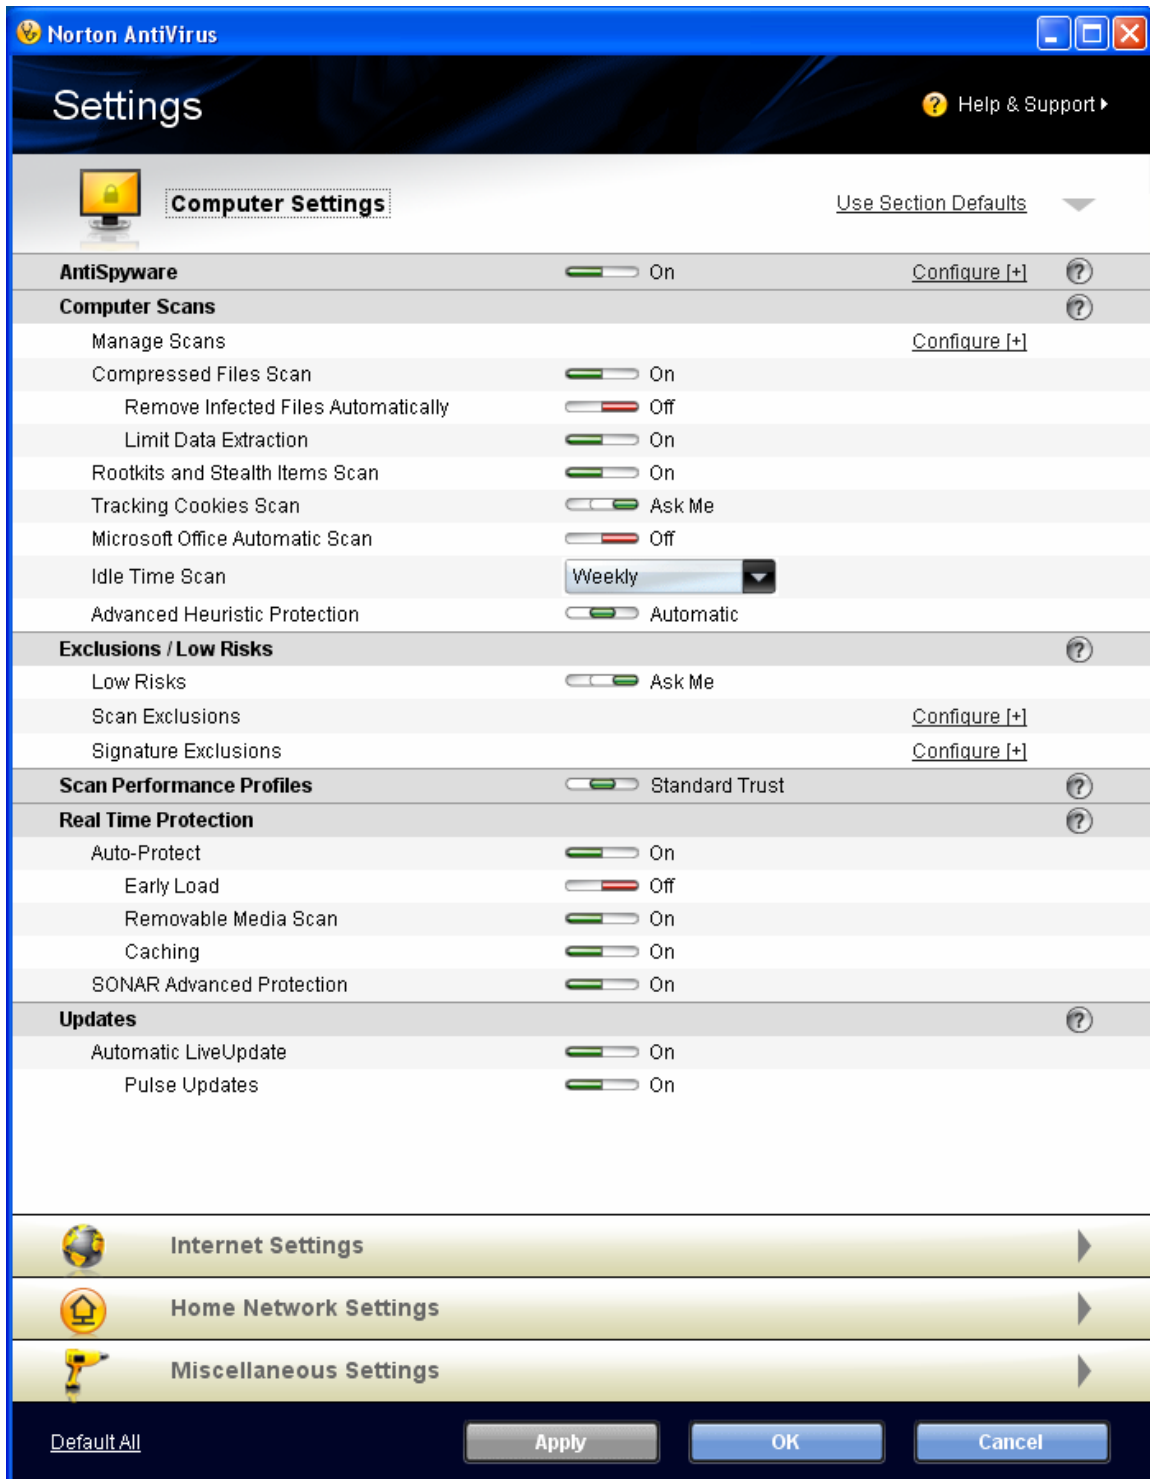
Norton AntiVirus

Settings

Help & Support

Computer Settings

Use Section Defaults

| | | |
|---|---|---|
| AntiSpyware | On | Configure [+] |
| Computer Scans | | |
| Manage Scans | | Configure [+] |
| Compressed Files Scan | On | |
| Remove Infected Files Automatically | Off | |
| Limit Data Extraction | On | |
| Rootkits and Stealth Items Scan | On | |
| Tracking Cookies Scan | Ask Me | |
| Microsoft Office Automatic Scan | Off | |
| Idle Time Scan | Weekly | |
| Advanced Heuristic Protection | Automatic | |
| Exclusions / Low Risks | | |
| Low Risks | Ask Me | |
| Scan Exclusions | | Configure [+] |
| Signature Exclusions | | Configure [+] |
| Scan Performance Profiles | Standard Trust | |
| Real Time Protection | | |
| Auto-Protect | On | |
| Early Load | Off | |
| Removable Media Scan | On | |
| Caching | On | |
| SONAR Advanced Protection | On | |
| Updates | | |
| Automatic LiveUpdate | On | |
| Pulse Updates | On | |

Internet Settings

Home Network Settings

Miscellaneous Settings

Default All

Apply

OK

Cancel